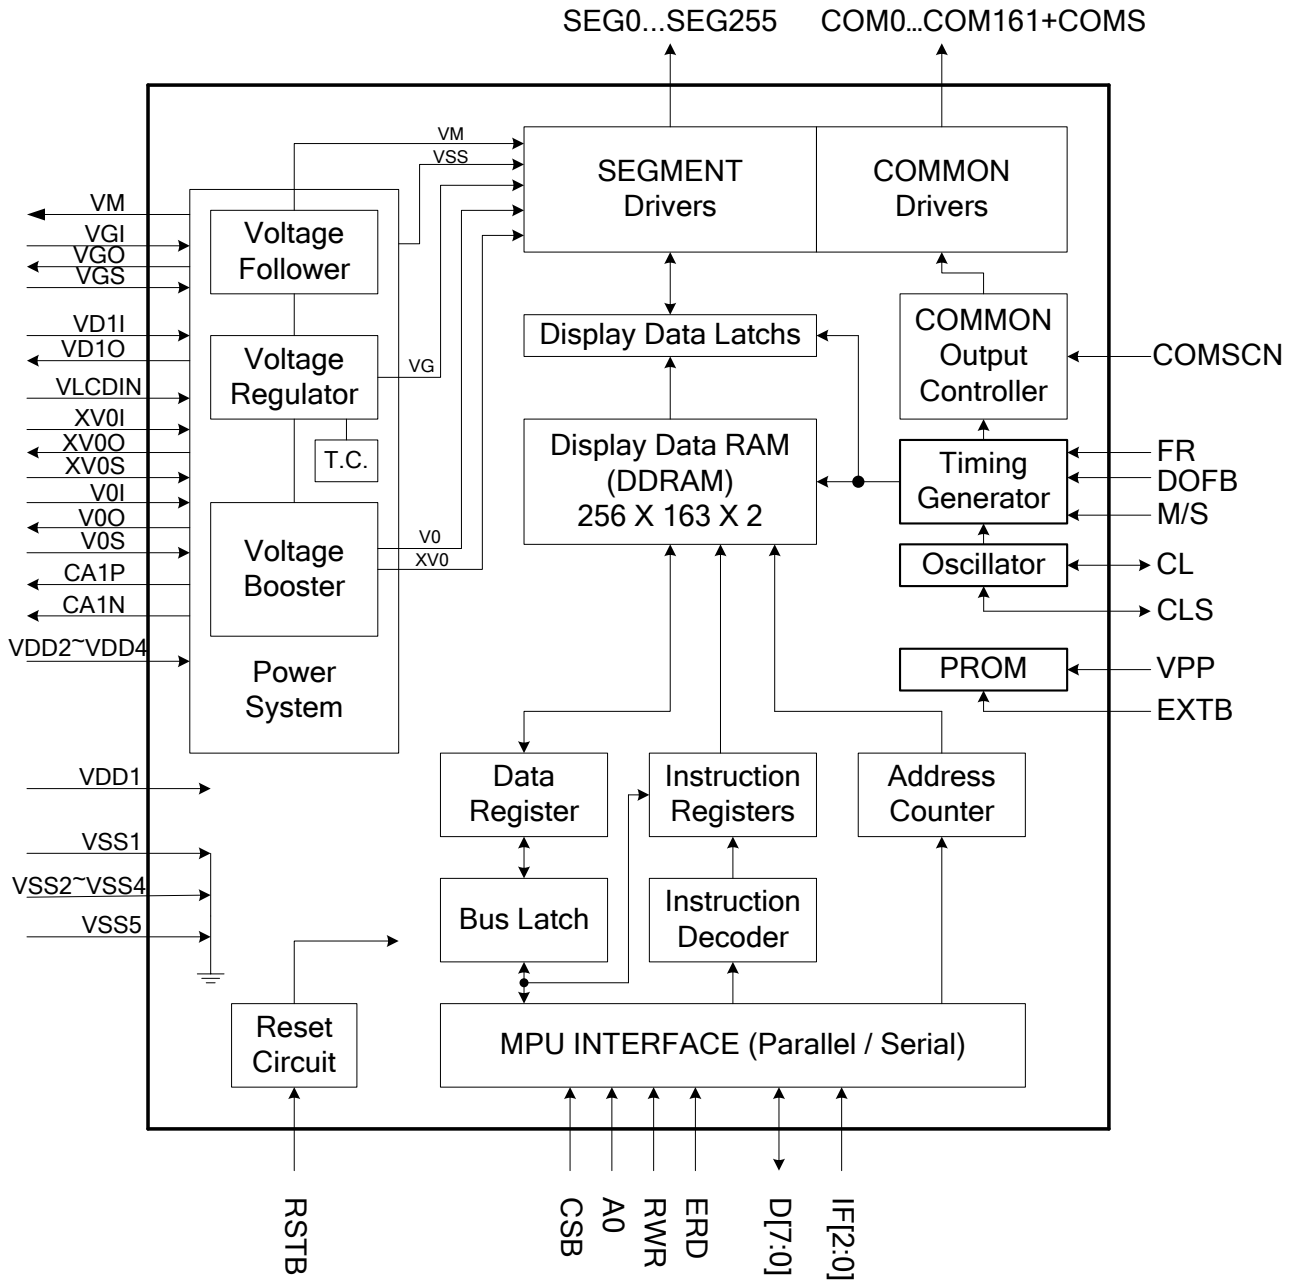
SEG0...SEG255
COM0...COM161+COMS

VM
VSS

SEGMENT Drivers

COMMON Drivers

VM
VGI
VGO
VGS

Voltage Follower

VD1I
VD1O

Voltage Regulator

VG

VLCDIN
XV0I
XV0O
XV0S

T.C.

V0I
V0O
V0S

Voltage Booster

V0
XV0

CA1P
CA1N
VDD2~VDD4

Power System

Display Data Latchs

COMMON Output Controller

COMSCN

Display Data RAM (DDRAM) 256 X 163 X 2

Timing Generator

FR
DOFB
M/S

Oscillator

CL
CLS

PROM

VPP
EXTB

VDD1

Data Register

Instruction Registers

Address Counter

VSS1
VSS2~VSS4
VSS5

Bus Latch

Instruction Decoder

Reset Circuit

MPU INTERFACE (Parallel / Serial)

RSTB
CSB
A0
RWR
ERD
D[7:0]
IF[2:0]